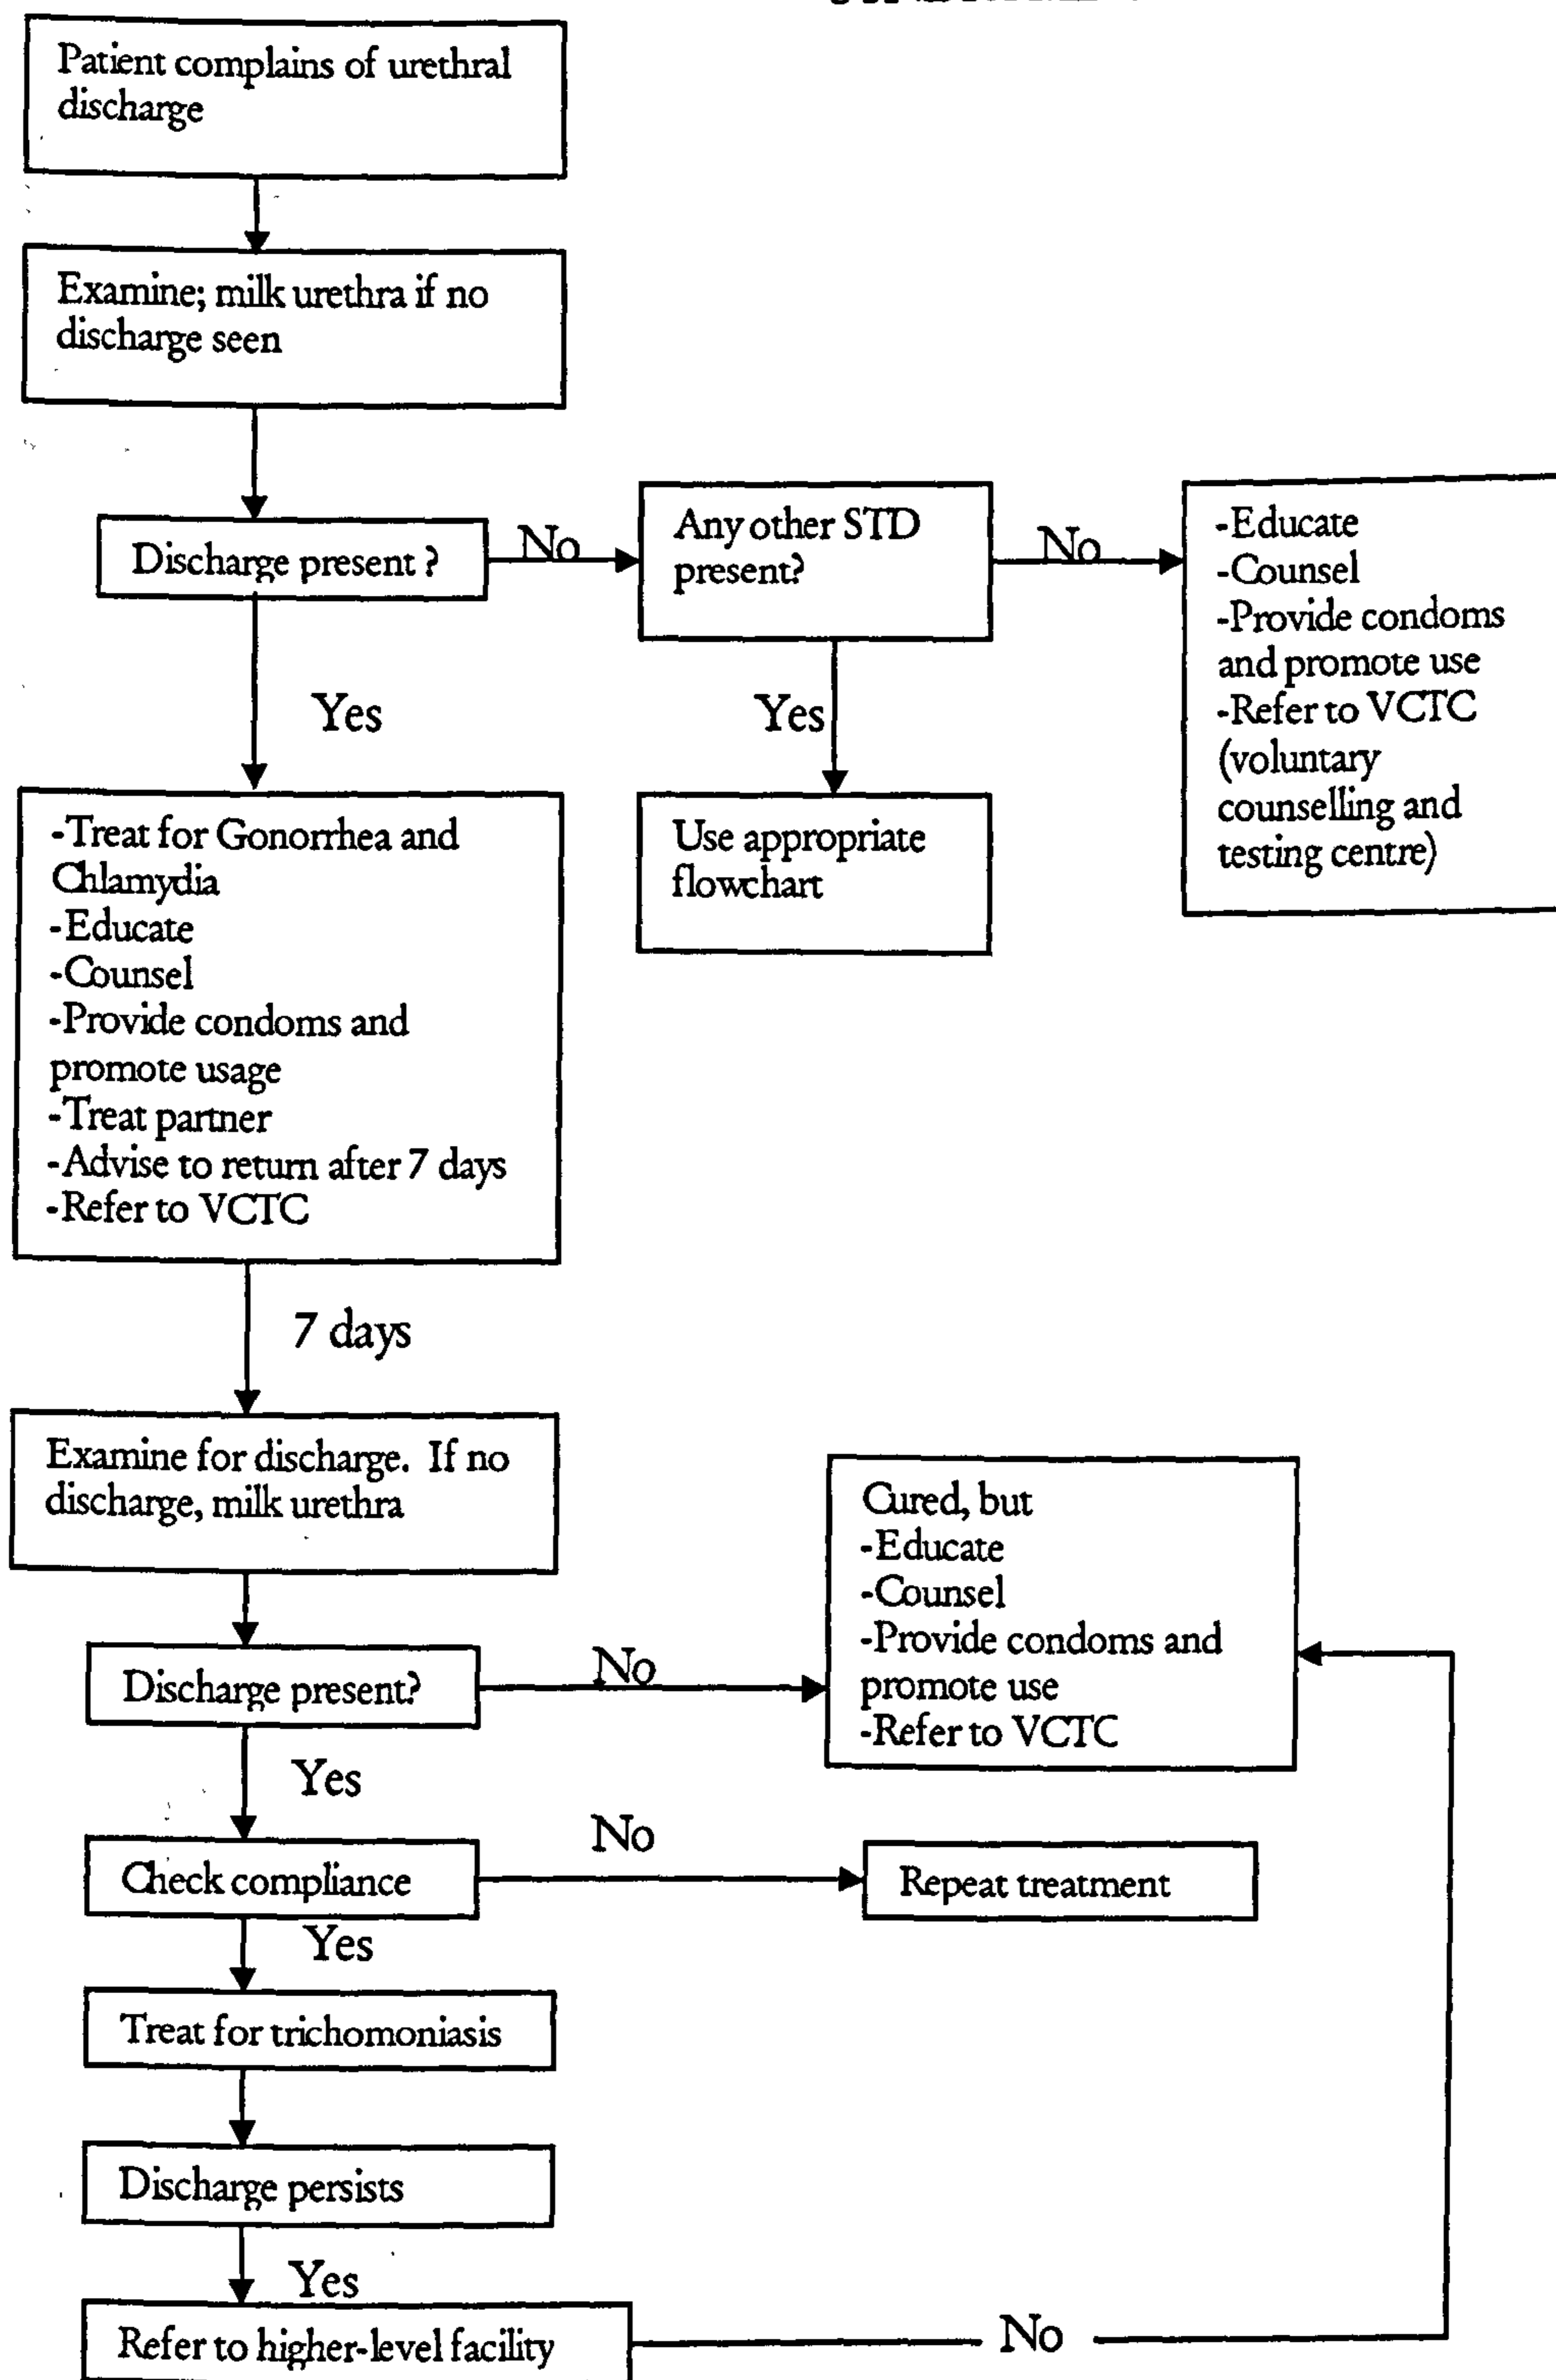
Patient complains of urethral discharge

Examine; milk urethra if no discharge seen

Discharge present ?

No

Any other STD present?

No

-Educate
-Counsel
-Provide condoms and promote use
-Refer to VCTC (voluntary counselling and testing centre)

Yes

Yes

Use appropriate flowchart

-Treat for Gonorrhea and Chlamydia
-Educate
-Counsel
-Provide condoms and promote usage
-Treat partner
-Advise to return after 7 days
-Refer to VCTC

7 days

Examine for discharge. If no discharge, milk urethra

Cured, but
-Educate
-Counsel
-Provide condoms and promote use
-Refer to VCTC

Discharge present?

No

Yes

No

Check compliance

Repeat treatment

Yes

Treat for trichomoniasis

Discharge persists

Yes

Refer to higher-level facility

No